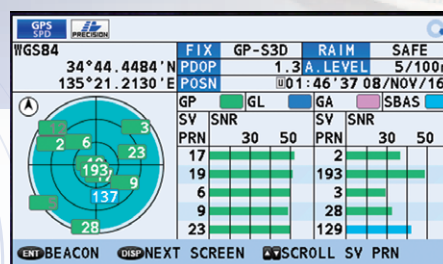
GPS SPD PRECISION

WGS84

34°44.4484'N

135°21.2130'E

| FIX | GP-S3D | RAIM | SAFE |
|---|---|---|---|
| PDOP | 1.3 | A.LEVEL | 5/100 |
| POSN | U01:46'37 08/NOV/16 | | |

GP GL GA SBAS

| SV PRN | SNR 30 50 |
|---|---|
| 17 | |
| 19 | |
| 6 | |
| 9 | |
| 23 | |

| SV PRN | SNR 30 50 |
|---|---|
| 2 | |
| 193 | |
| 3 | |
| 28 | |
| 129 | |

3 2 6 23 193 9 137 28

ENT BEACON DISP NEXT SCREEN SCROLL SV PRN